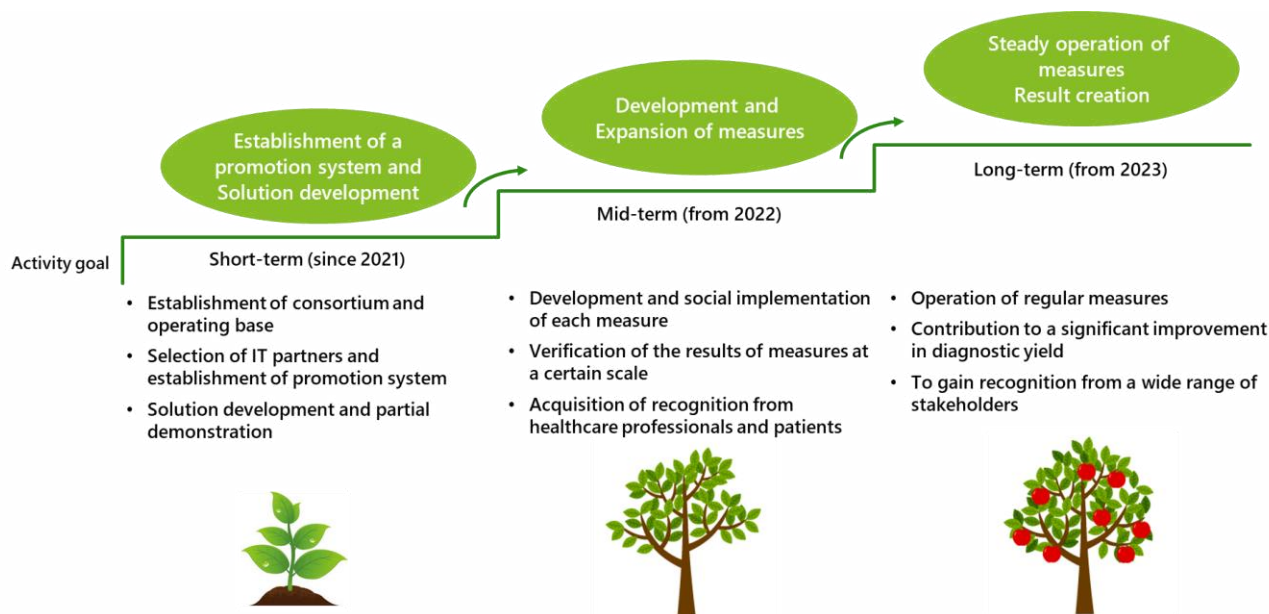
Activity goal

Establishment of a promotion system and Solution development

Short-term (since 2021)

- Establishment of consortium and operating base
- Selection of IT partners and establishment of promotion system
- Solution development and partial demonstration

Development and Expansion of measures

Mid-term (from 2022)

- Development and social implementation of each measure
- Verification of the results of measures at a certain scale
- Acquisition of recognition from healthcare professionals and patients

Steady operation of measures Result creation

Long-term (from 2023)

- Operation of regular measures
- Contribution to a significant improvement in diagnostic yield
- To gain recognition from a wide range of stakeholders